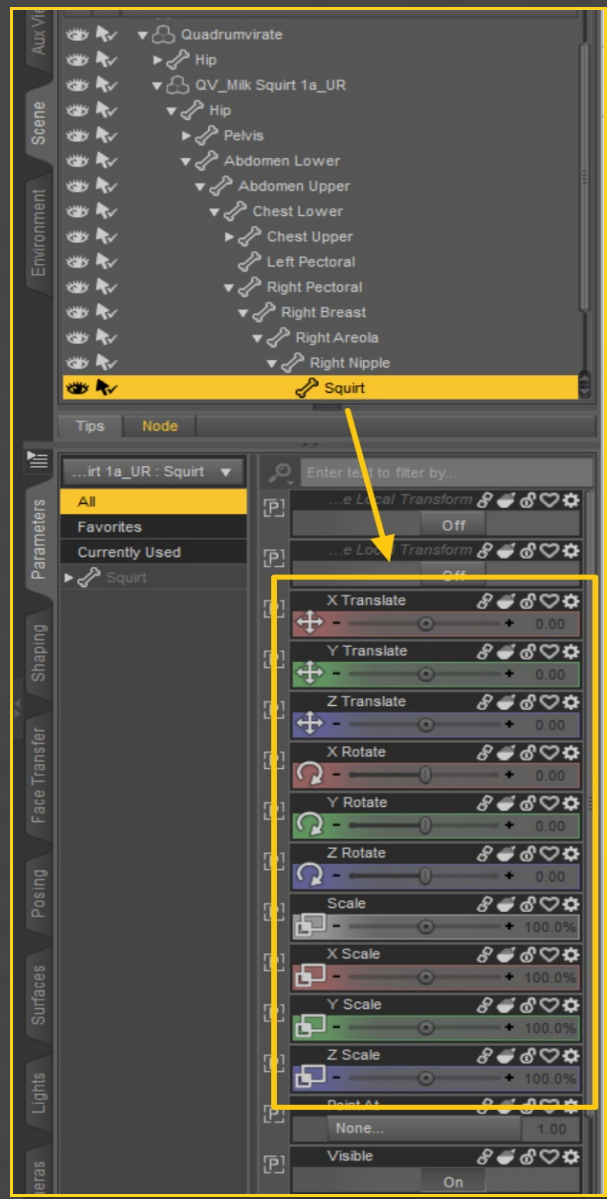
Aux Vie
Scene
Environment
Quadrumvirate
Hip
QV_Milk Squirt 1a_UR
Hip
Pelvis
Abdomen Lower
Abdomen Upper
Chest Lower
Chest Upper
Left Pectoral
Right Pectoral
Right Breast
Right Areola
Right Nipple
Squirt
Tips
Node
Parameters
Shaping
Face Transfer
Posing
Surfaces
Lights
eras
...irt 1a_UR : Squirt
All
Favorites
Currently Used
Squirt
Enter text to filter by...
...e Local Transform
Off
...e Local Transform
Off
X Translate
0.00
Y Translate
0.00
Z Translate
0.00
X Rotate
0.00
Y Rotate
0.00
Z Rotate
0.00
Scale
100.0%
X Scale
100.0%
Y Scale
100.0%
Z Scale
100.0%
Point At
None...
1.00
Visible
On